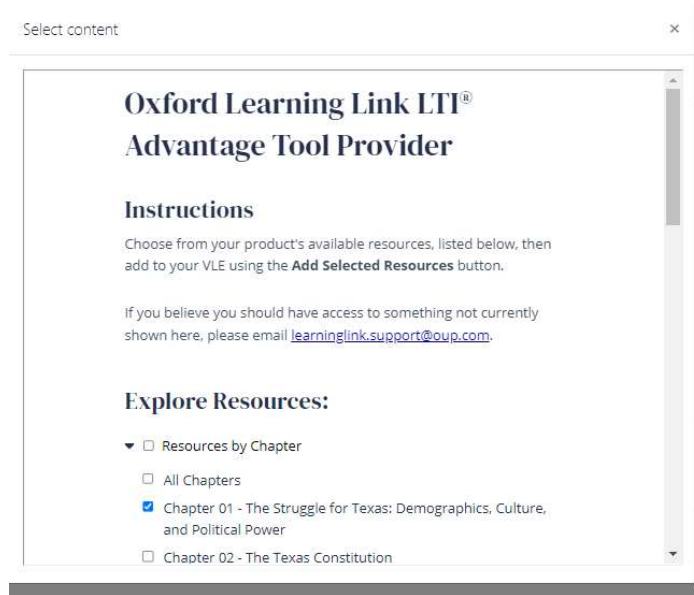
Select content

×

Oxford Learning Link LTI® Advantage Tool Provider

Instructions

Choose from your product's available resources, listed below, then add to your VLE using the **Add Selected Resources** button.

If you believe you should have access to something not currently shown here, please email learninglink.support@oup.com.

Explore Resources:

Resources by Chapter

All Chapters

Chapter 01 - The Struggle for Texas: Demographics, Culture, and Political Power

Chapter 02 - The Texas Constitution